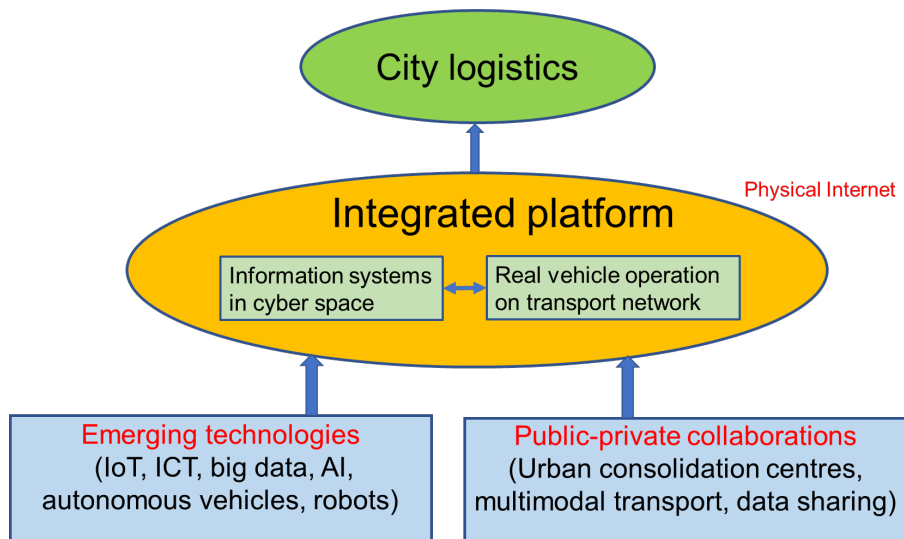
City logistics

Physical Internet

Integrated platform

Information systems in cyber space

Real vehicle operation on transport network

Emerging technologies
(IoT, ICT, big data, AI, autonomous vehicles, robots)

Public-private collaborations
(Urban consolidation centres, multimodal transport, data sharing)